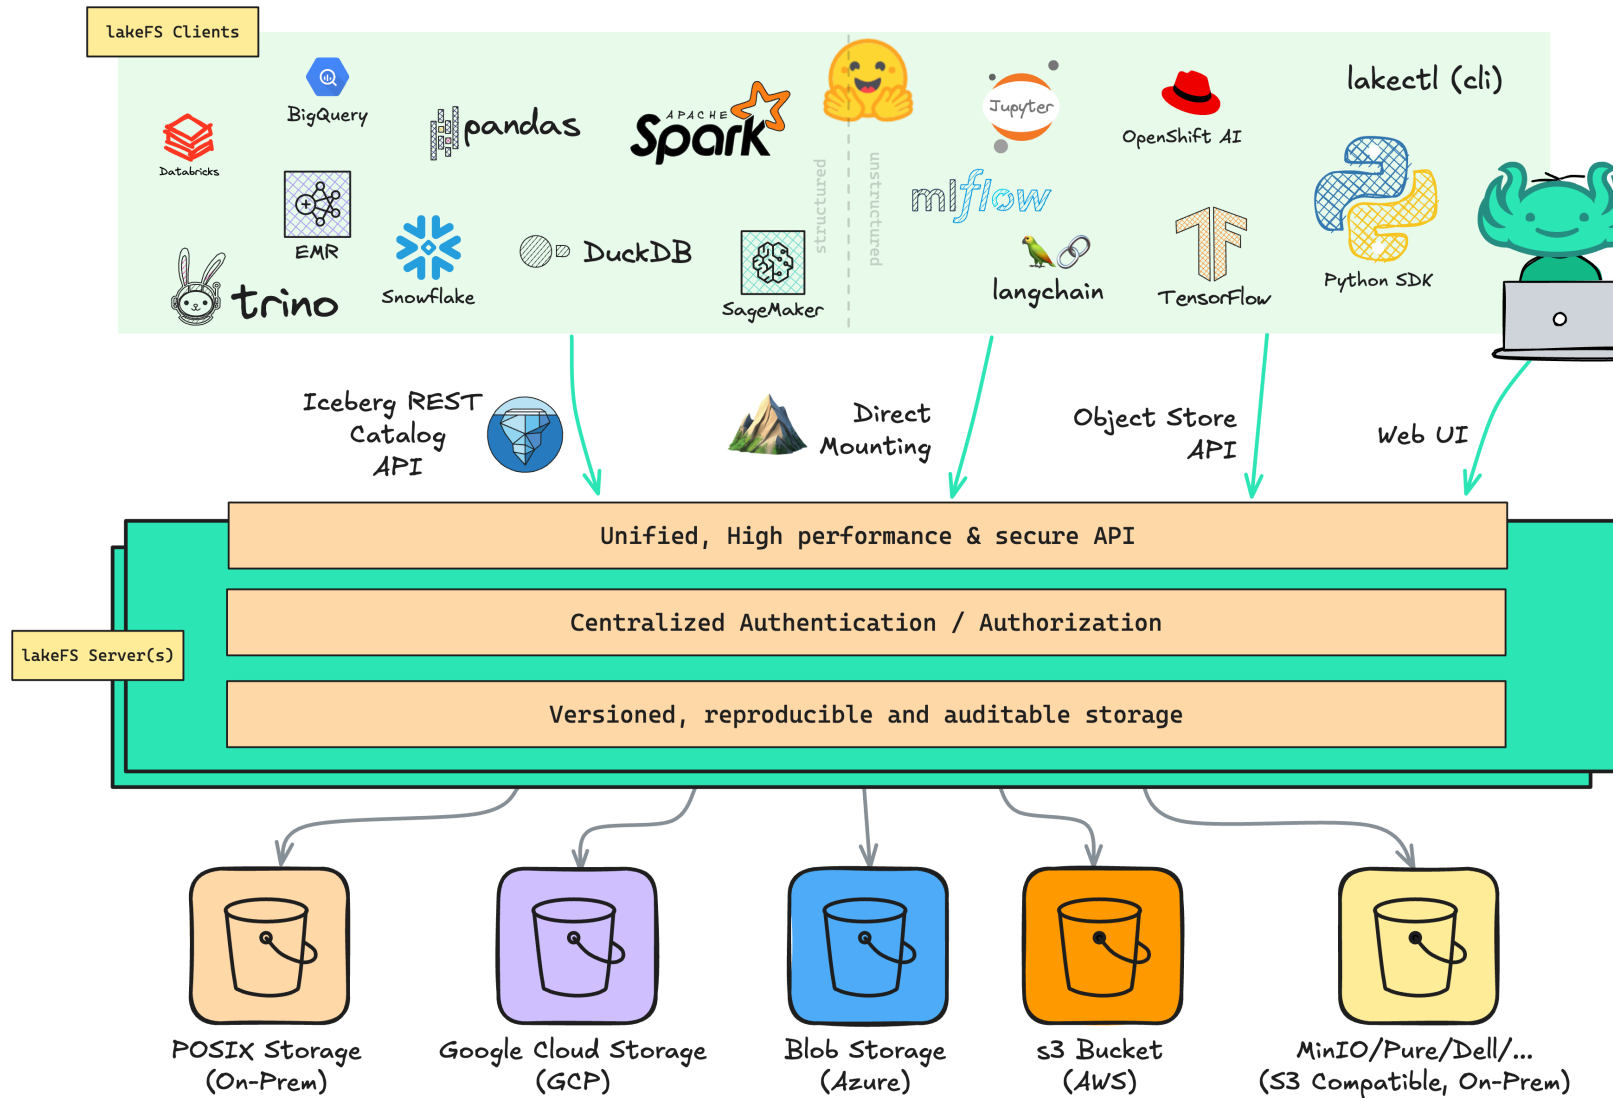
lakeFS Clients

BigQuery

Databricks

pandas

APACHE Spark

structured

unstructured

Jupyter

OpenShift AI

lakectl (cli)

EMR

mlflow

trino

Snowflake

DuckDB

SageMaker

langchain

TensorFlow

Python SDK

Iceberg REST Catalog API

Direct Mounting

Object Store API

Web UI

Unified, High performance & secure API

Centralized Authentication / Authorization

lakeFS Server(s)

Versioned, reproducible and auditable storage

POSIX Storage (On-Prem)

Google Cloud Storage (GCP)

Blob Storage (Azure)

s3 Bucket (AWS)

MinIO/Pure/Dell/... (S3 Compatible, On-Prem)